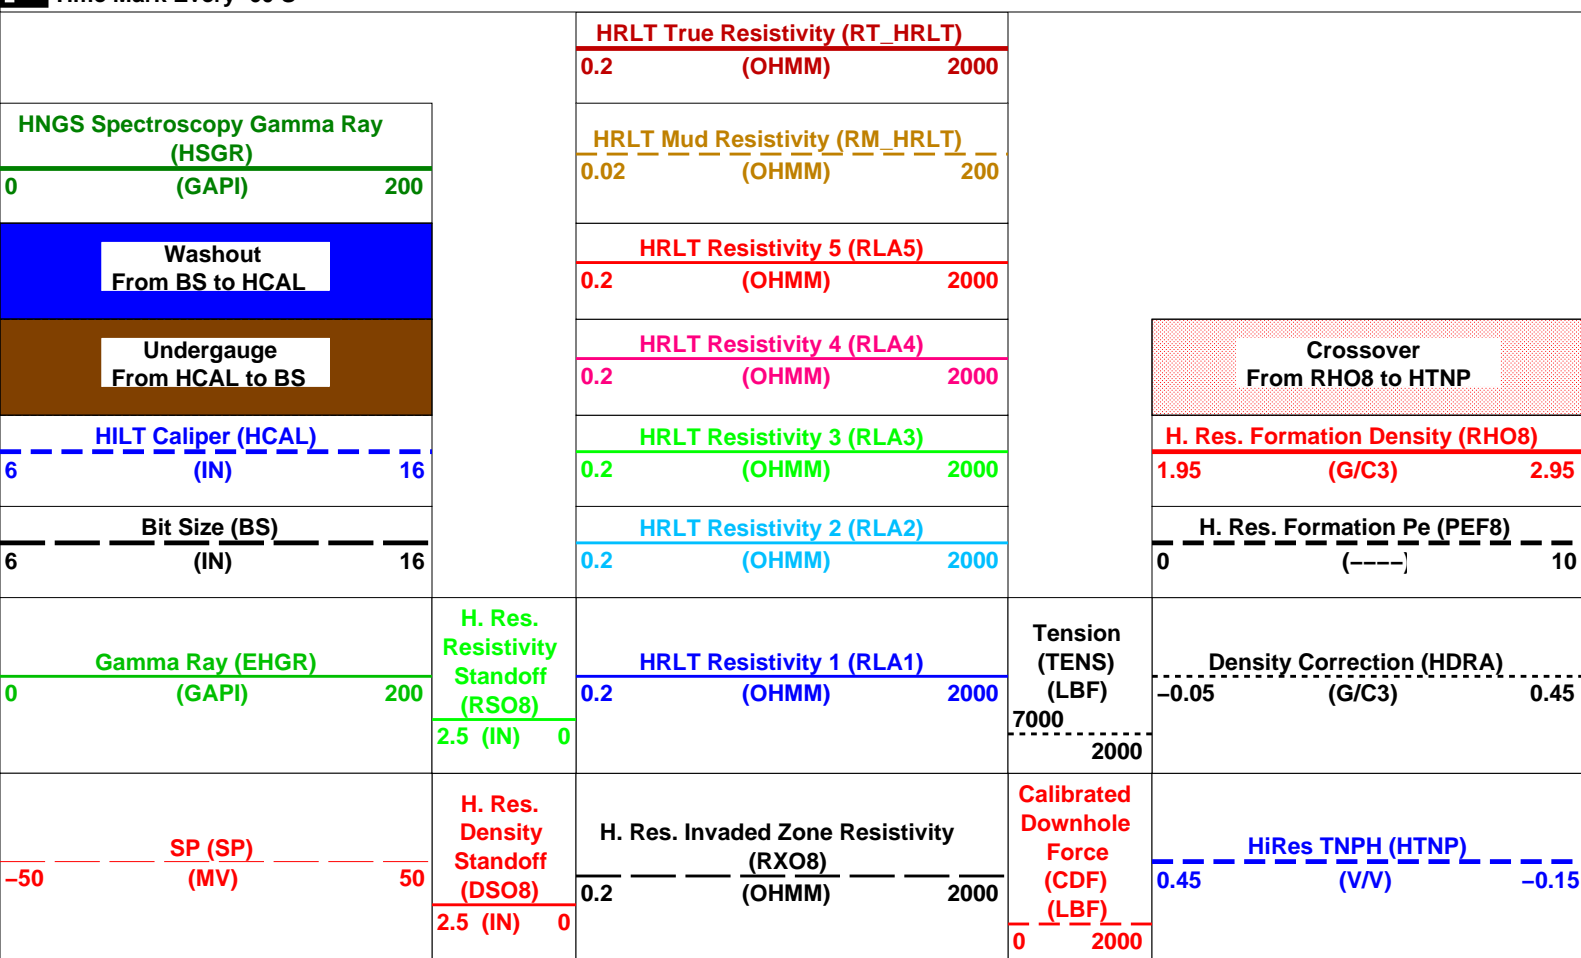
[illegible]

HRLT True Resistivity (RT_HRLT)
0.2 (OHMM) 2000

HNGS Spectroscopy Gamma Ray (HSGR)
0 (GAPI) 200

HRLT Mud Resistivity (RM_HRLT)
0.02 (OHMM) 200

Washout
From BS to HCAL

HRLT Resistivity 5 (RLA5)
0.2 (OHMM) 2000

Undergauge
From HCAL to BS

HRLT Resistivity 4 (RLA4)
0.2 (OHMM) 2000

Crossover
From RHO8 to HTNP

HILT Caliper (HCAL)
6 (IN) 16

HRLT Resistivity 3 (RLA3)
0.2 (OHMM) 2000

H. Res. Formation Density (RHO8)
1.95 (G/C3) 2.95

Bit Size (BS)
6 (IN) 16

HRLT Resistivity 2 (RLA2)
0.2 (OHMM) 2000

H. Res. Formation Pe (PEF8)
0 (----) 10

Gamma Ray (EHGR)
0 (GAPI) 200

H. Res. Resistivity Standoff (RSO8)
2.5 (IN) 0

HRLT Resistivity 1 (RLA1)
0.2 (OHMM) 2000

Tension (TENS) (LBF)
7000
2000

Density Correction (HDRA)
−0.05 (G/C3) 0.45

SP (SP)
−50 (MV) 50

H. Res. Density Standoff (DSO8)
2.5 (IN) 0

H. Res. Invaded Zone Resistivity (RXO8)
0.2 (OHMM) 2000

Calibrated Downhole Force (CDF) (LBF)
0 2000

HiRes TNPH (HTNP)
0.45 (V/V) −0.15